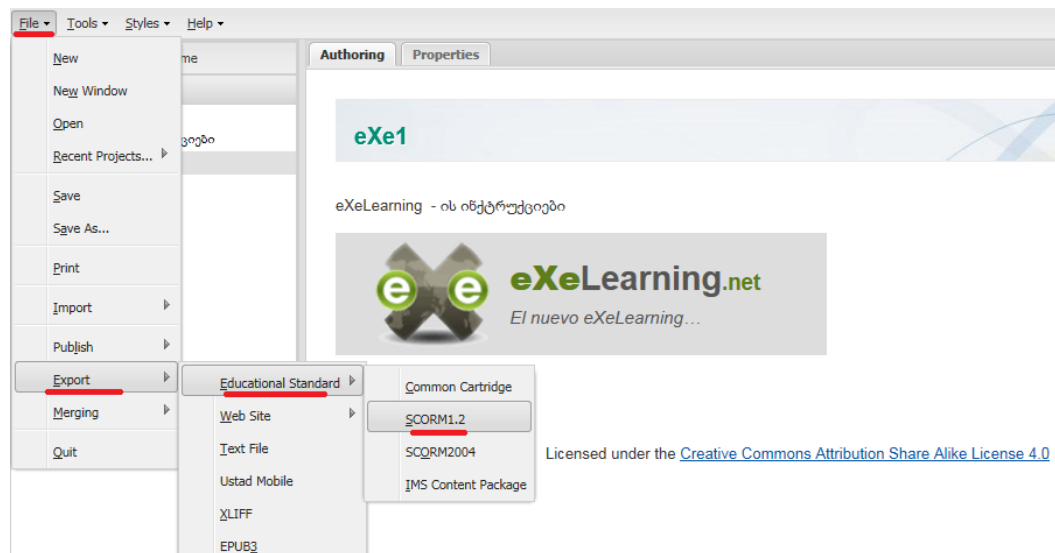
File ▾ Tools ▾ Styles ▾ Help ▾

New
New Window
Open
Recent Projects...
Save
Save As...
Print
Import
Publish
Export
Merging
Quit

me
ვციები

Educational Standard
Web Site
Text File
Ustad Mobile
XLIFF
EPUB3

Common Cartridge
SCORM1.2
SCORM2004
IMS Content Package

Authoring Properties

eXe1

eXeLearning - ის ინსტრუქციები

eXeLearning.net
El nuevo eXeLearning…

Licensed under the Creative Commons Attribution Share Alike License 4.0